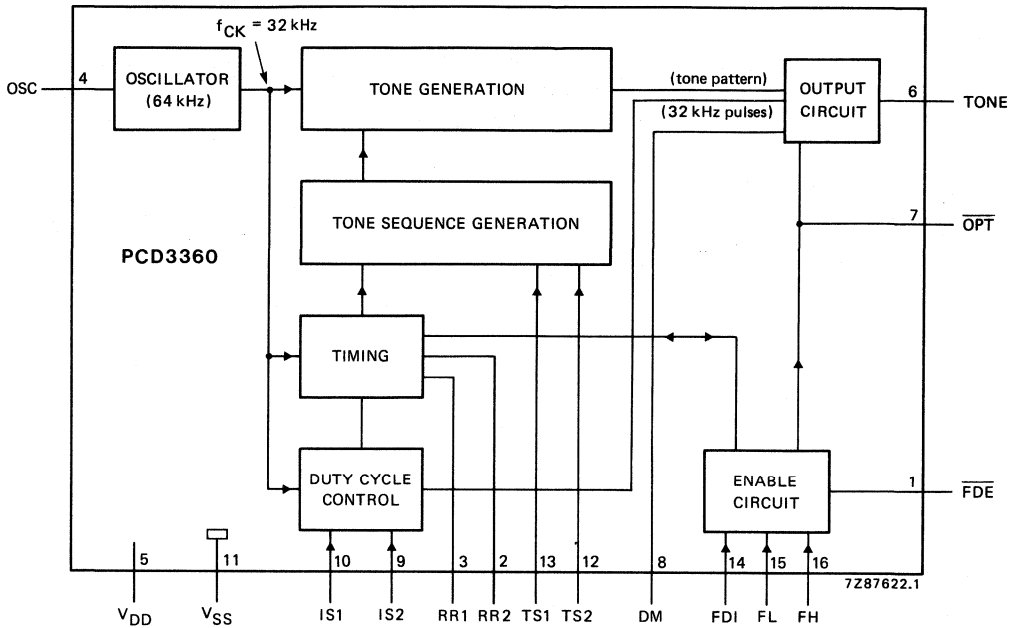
$f_{CK}$ = 32 kHz

OSC 4

OSCILLATOR (64 kHz)

TONE GENERATION

(tone pattern)

(32 kHz pulses)

OUTPUT CIRCUIT

6 TONE

TONE SEQUENCE GENERATION

7 $\overline{OPT}$

PCD3360

TIMING

DUTY CYCLE CONTROL

ENABLE CIRCUIT

1 $\overline{FDE}$

5 11 10 9 3 2 13 12 8 14 15 16

7Z87622.1

$V_{DD}$ $V_{SS}$ IS1 IS2 RR1 RR2 TS1 TS2 DM FDI FL FH